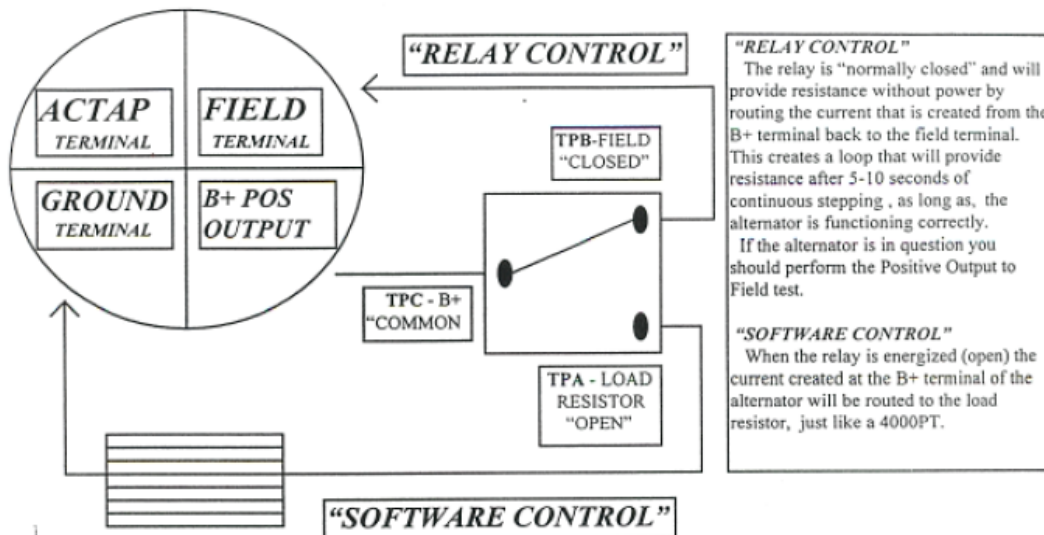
ACTAP
TERMINAL

FIELD
TERMINAL

GROUND
TERMINAL

B+ POS
OUTPUT

"RELAY CONTROL"

TPB-FIELD
"CLOSED"

TPC - B+
"COMMON

TPA - LOAD
RESISTOR
"OPEN"

"SOFTWARE CONTROL"

"RELAY CONTROL"
The relay is "normally closed" and will provide resistance without power by routing the current that is created from the B+ terminal back to the field terminal. This creates a loop that will provide resistance after 5-10 seconds of continuous stepping , as long as, the alternator is functioning correctly.
If the alternator is in question you should perform the Positive Output to Field test.

"SOFTWARE CONTROL"
When the relay is energized (open) the current created at the B+ terminal of the alternator will be routed to the load resistor, just like a 4000PT.